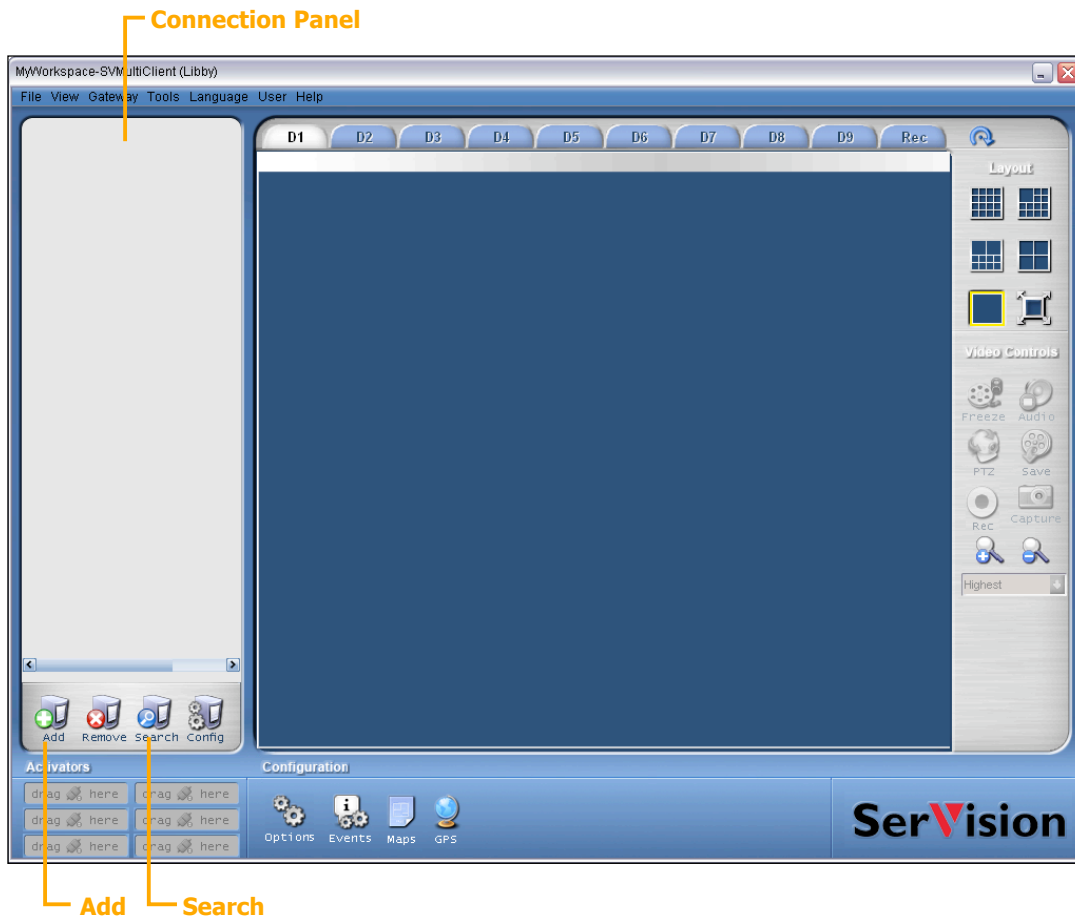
Connection Panel

MyWorkspace-SVMultiClient (Libby)

File View Gateway Tools Language User Help

D1 D2 D3 D4 D5 D6 D7 D8 D9 Rec

Layout

Video Controls

Freeze Audio

PTZ Save

Rec Capture

Highest

Add Remove Search Config

Activators

drag here drag here
drag here drag here
drag here drag here

Configuration

Options Events Maps GPS

SerVision

Add Search